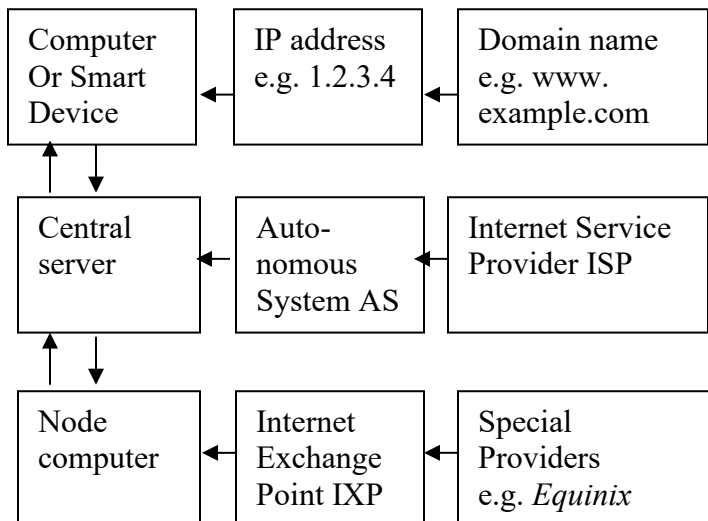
Computer Or Smart Device

IP address e.g. 1.2.3.4

Domain name e.g. www. example.com

Central server

Autonomous System AS

Internet Service Provider ISP

Node computer

Internet Exchange Point IXP

Special Providers e.g. *Equinix*